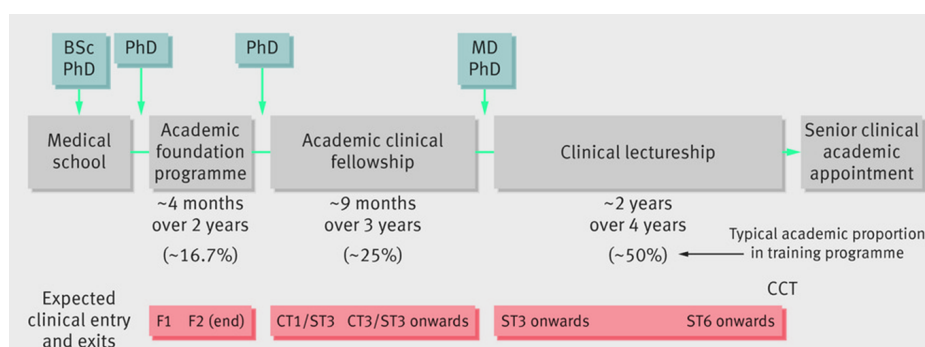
BSc PhD

PhD

PhD

MD PhD

Medical school

Academic foundation programme

Academic clinical fellowship

Clinical lectureship

Senior clinical academic appointment

~4 months over 2 years

(~16.7%)

~9 months over 3 years

(~25%)

~2 years over 4 years

(~50%)

Typical academic proportion in training programme

Expected clinical entry and exits

F1 F2 (end)

CT1/ST3 CT3/ST3 onwards

CCT

ST3 onwards ST6 onwards